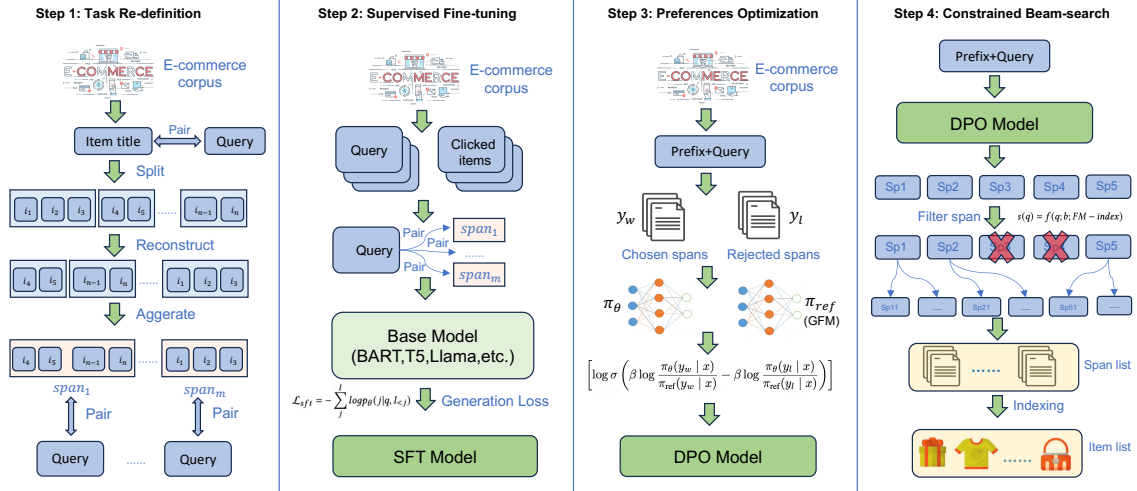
Step 1: Task Re-definition

E-COMMERCE

E-commerce corpus

Item title

Pair

Query

Split

$i_1$ $i_2$ $i_3$ $i_4$ $i_5$ ...... $i_{n-1}$ $i_n$

Reconstruct

$i_4$ $i_5$ $i_{n-1}$ $i_n$ $i_1$ $i_2$ $i_3$

Aggerate

$i_4$ $i_5$ $i_{n-1}$ $i_n$ ...... $i_1$ $i_2$ $i_3$

$span_1$ $span_m$

Pair Pair

Query ...... Query

Step 2: Supervised Fine-tuning

E-COMMERCE

E-commerce corpus

Query

Clicked items

Query

Pair

Pair

Pair

$span_1$

......

$span_m$

Base Model (BART,T5,Llama,etc.)

$\mathcal{L}_{sft} = -\sum_{j}^{l} logp_\theta(j|q, I_{<j})$

Generation Loss

SFT Model

Step 3: Preferences Optimization

E-COMMERCE

E-commerce corpus

Prefix+Query

$y_w$

$y_l$

Chosen spans

Rejected spans

$\pi_\theta$

$\pi_{ref}$ (GFM)

$\left[\log \sigma \left(\beta \log \frac{\pi_\theta(y_w \mid x)}{\pi_{ref}(y_w \mid x)} - \beta \log \frac{\pi_\theta(y_l \mid x)}{\pi_{ref}(y_l \mid x)}\right)\right]$

DPO Model

Step 4: Constrained Beam-search

Prefix+Query

DPO Model

Sp1 Sp2 Sp3 Sp4 Sp5

Filter span

$s(q) = f(q; b; FM - index)$

Sp1 Sp2 Sp3 Sp4 Sp5

Sp11 ...... Sp21 ...... Sp51 ......

......

Span list

Indexing

......

Item list